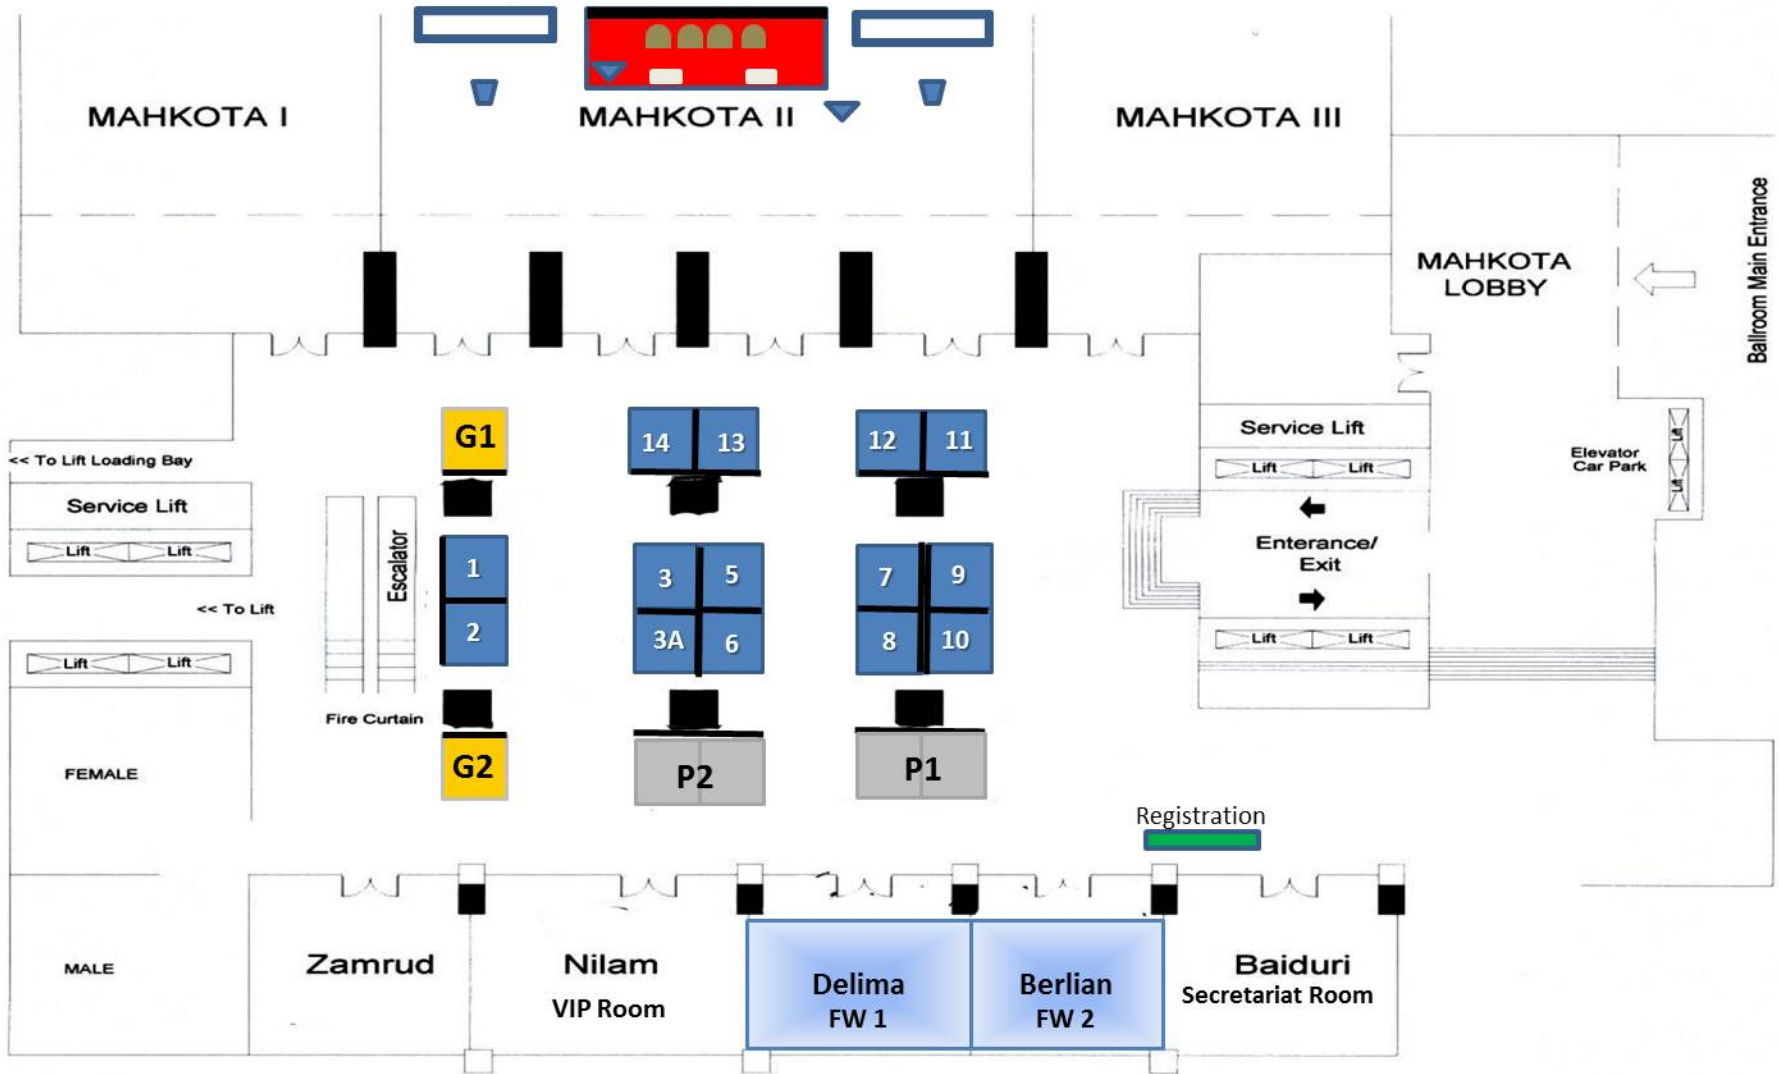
MAHKOTA I

MAHKOTA II

MAHKOTA III

MAHKOTA LOBBY

Ballroom Main Entrance

<< To Lift Loading Bay

Service Lift

Lift Lift

<< To Lift

Lift Lift

FEMALE

MALE

Escalator

Fire Curtain

G1

G2

14 13

12 11

1

2

3 5

3A 6

7 9

8 10

P2

P1

Service Lift

Lift Lift

Enterance/ Exit

Lift Lift

Elevator Car Park

Lift

Lift

Registration

Zamrud

Nilam
VIP Room

Delima
FW 1

Berlian
FW 2

Baiduri
Secretariat Room